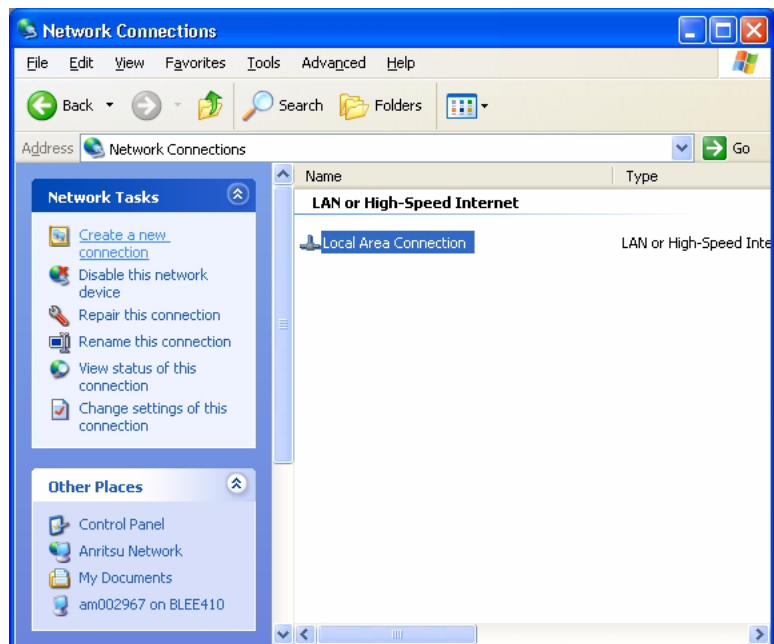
Network Connections

File Edit View Favorites Tools Advanced Help

Back Search Folders

Address Network Connections Go

Network Tasks

Create a new connection
Disable this network device
Repair this connection
Rename this connection
View status of this connection
Change settings of this connection

Other Places

Control Panel
Anritsu Network
My Documents
am002967 on BLEE410

| Name | Type |
|---|---|
| LAN or High-Speed Internet | |
| Local Area Connection | LAN or High-Speed Inte |